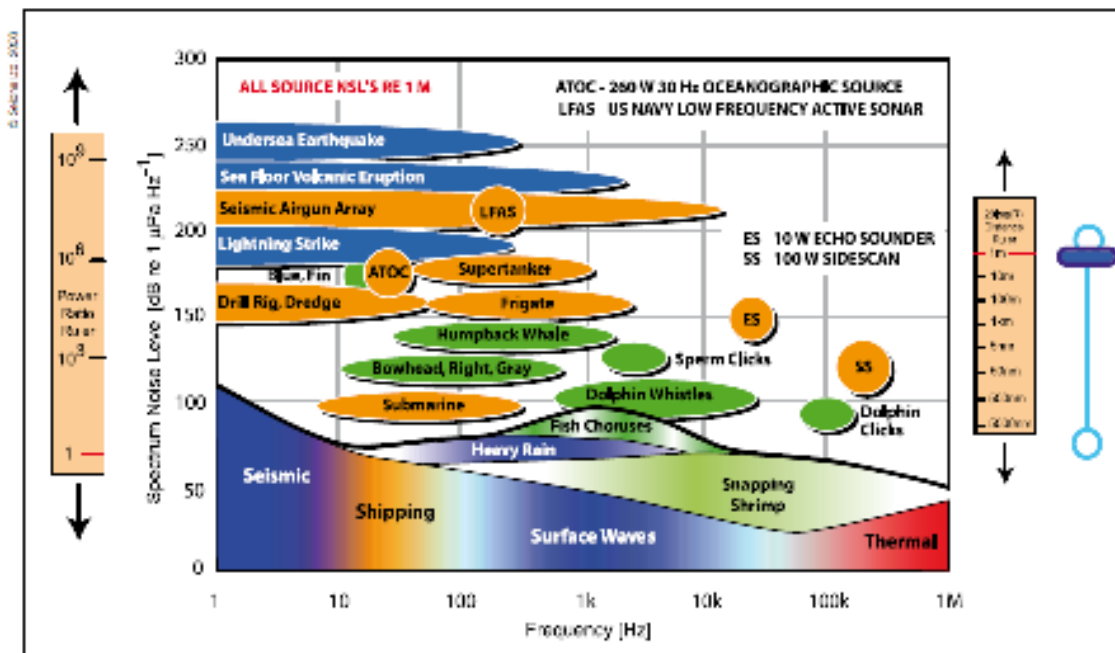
© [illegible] 2000

ALL SOURCE NSL'S RE 1 M

ATOC - 260 W 30 Hz OCEANOGRAPHIC SOURCE
LFAS US NAVY LOW FREQUENCY ACTIVE SONAR

ES 10 W ECHO SOUNDER
SS 100 W SIDESCAN

Undersea Earthquake
Sea Floor Volcanic Eruption
Seismic Airgun Array
LFAS
Lightning Strike
Blue, Fin
ATOC
Supertanker
Drill Rig, Dredge
Frigate
ES
Humpback Whale
Sperm Clicks
Bowhead, Right, Gray
SS
Dolphin Whistles
Submarine
Dolphin Clicks
Fish Choruses
Heavy Rain
Seismic
Shipping
Snapping Shrimp
Surface Waves
Thermal

Spectrum Noise Level [dB re 1 $\mu$Pa Hz$^{-1}$]
300
250
200
150
100
50
0

1
10
100
1k
10k
100k
1M
Frequency [Hz]

$10^9$
$10^6$
$10^3$
1
Power Ratio Ruler

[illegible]
1m
10m
100m
1km
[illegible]
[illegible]
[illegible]
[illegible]